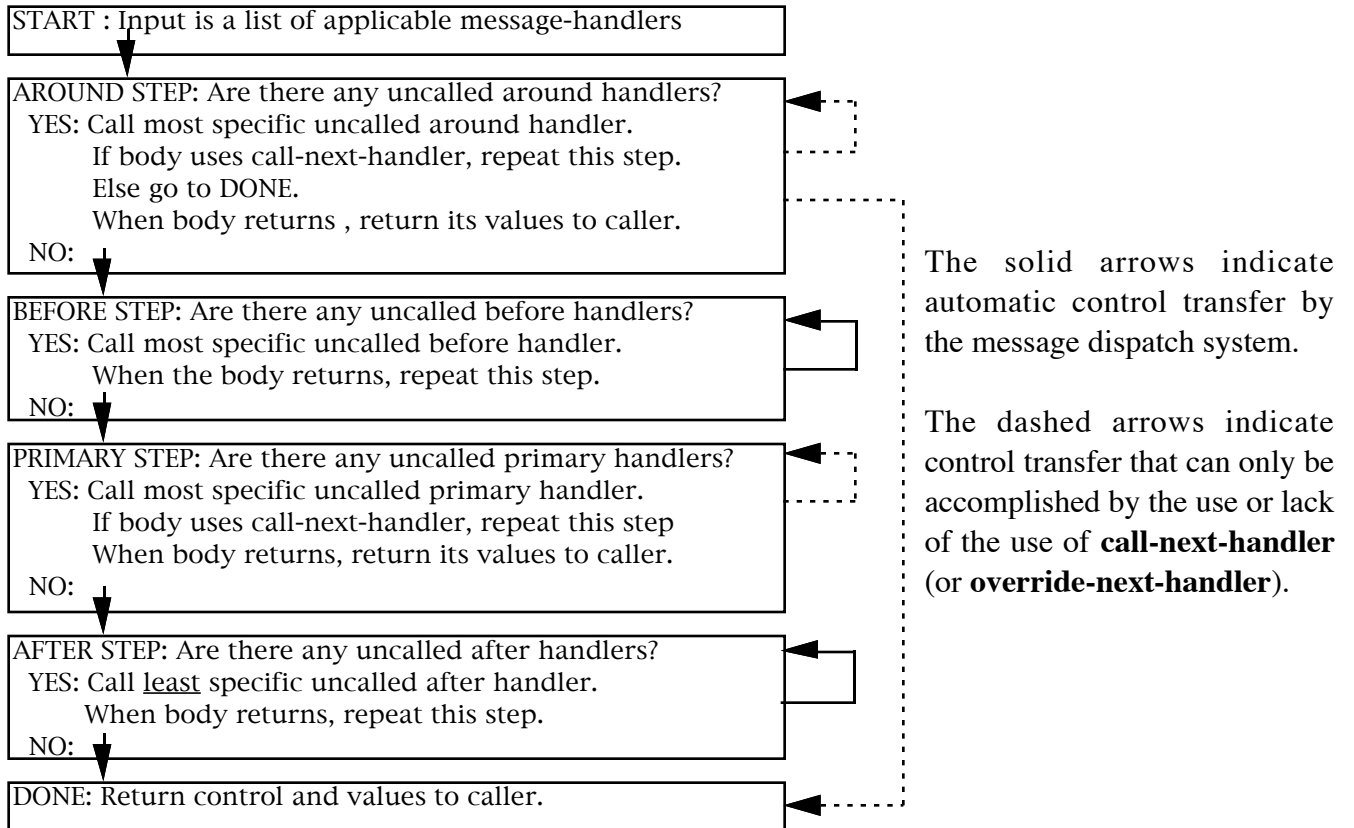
START : Input is a list of applicable message-handlers

AROUND STEP: Are there any uncalled around handlers?
YES: Call most specific uncalled around handler.
If body uses call-next-handler, repeat this step.
Else go to DONE.
When body returns , return its values to caller.
NO:

BEFORE STEP: Are there any uncalled before handlers?
YES: Call most specific uncalled before handler.
When the body returns, repeat this step.
NO:

PRIMARY STEP: Are there any uncalled primary handlers?
YES: Call most specific uncalled primary handler.
If body uses call-next-handler, repeat this step
When body returns, return its values to caller.
NO:

AFTER STEP: Are there any uncalled after handlers?
YES: Call least specific uncalled after handler.
When body returns, repeat this step.
NO:

DONE: Return control and values to caller.

The solid arrows indicate automatic control transfer by the message dispatch system.

The dashed arrows indicate control transfer that can only be accomplished by the use or lack of the use of **call-next-handler** (or **override-next-handler**).